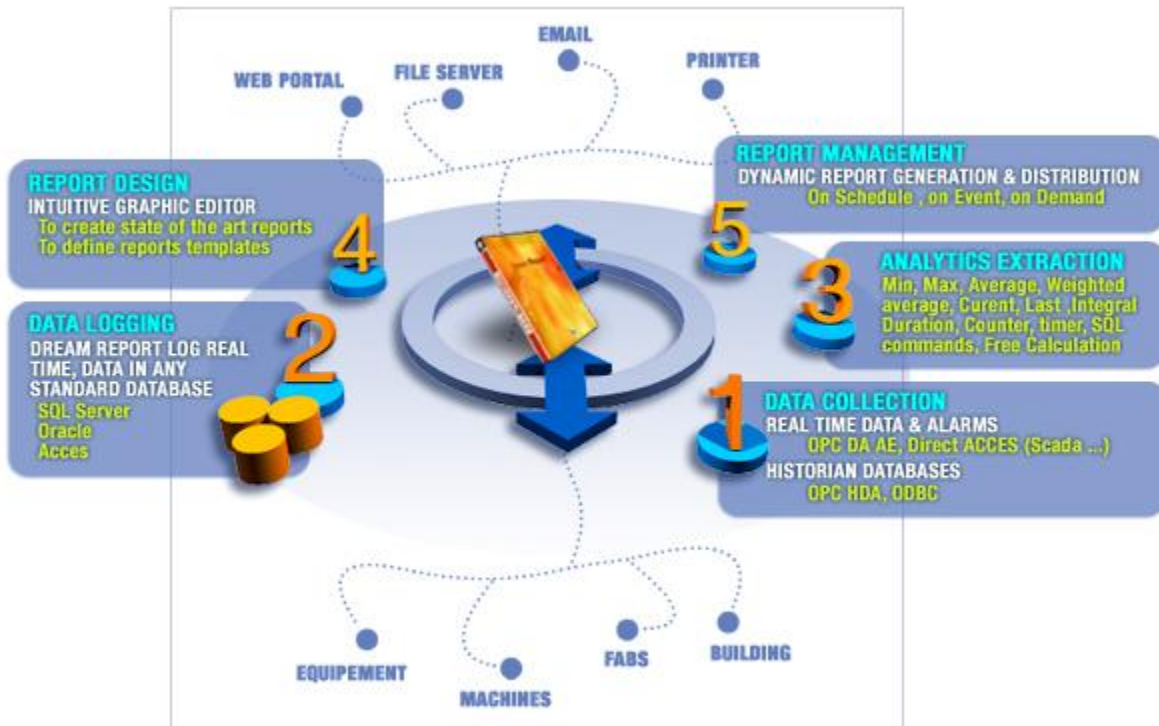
EMAIL

WEB PORTAL

FILE SERVER

PRINTER

REPORT DESIGN
INTUITIVE GRAPHIC EDITOR
To create state of the art reports
To define reports templates

4

REPORT MANAGEMENT
DYNAMIC REPORT GENERATION & DISTRIBUTION
On Schedule , on Event, on Demand

5

ANALYTICS EXTRACTION
Min, Max, Average, Weighted average, Curent, Last ,Integral Duration, Counter, timer, SQL commands, Free Calculation

3

DATA LOGGING
DREAM REPORT LOG REAL TIME, DATA IN ANY STANDARD DATABASE
SQL Server
Oracle
Acces

2

DATA COLLECTION
REAL TIME DATA & ALARMS
OPC DA AE, Direct ACCES (Scada ...)
HISTORIAN DATABASES
OPC HDA, ODBC

1

EQUIPEMENT

MACHINES

FABS

BUILDING